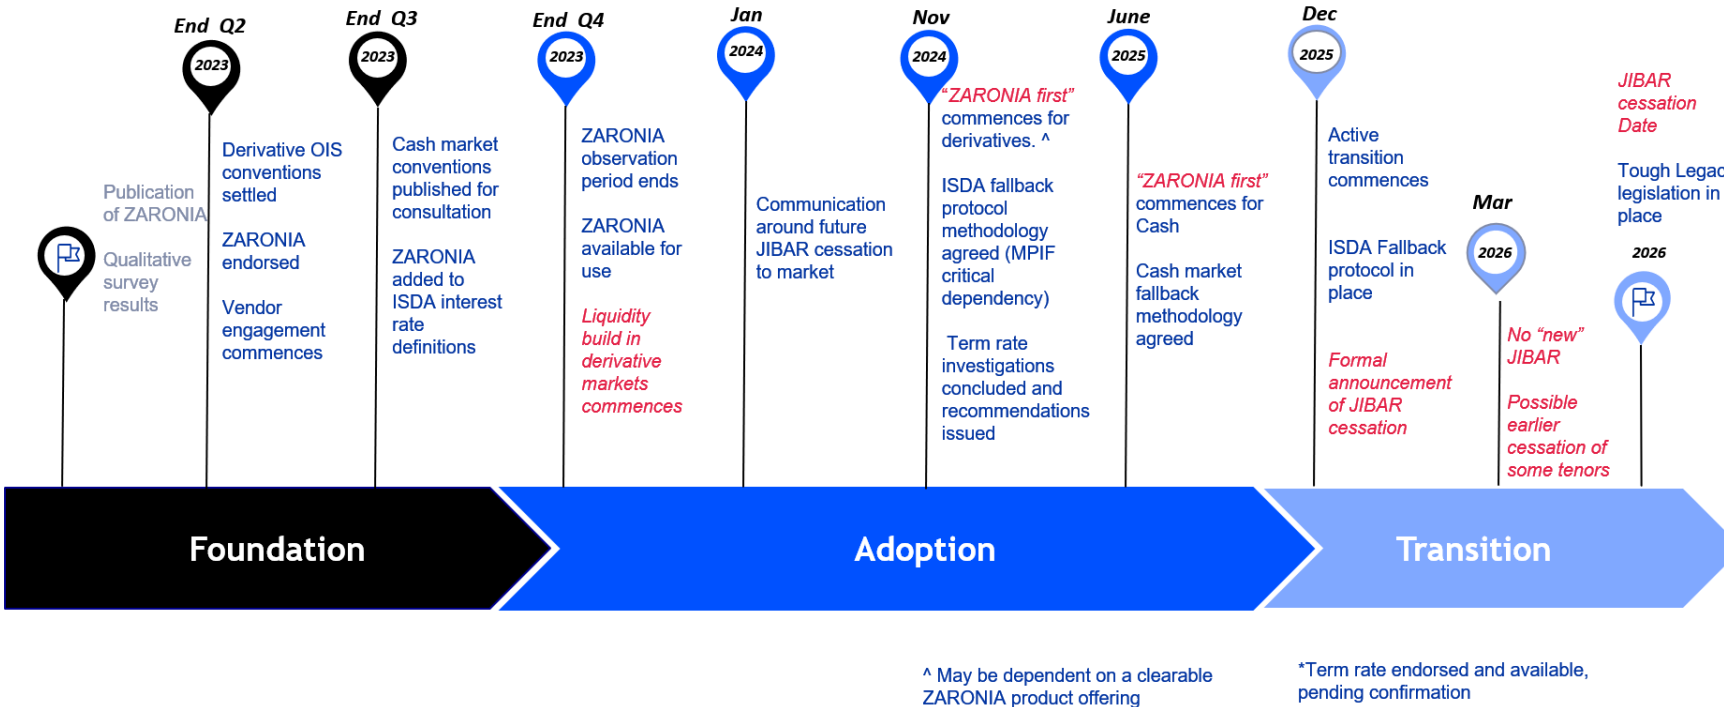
End Q2
2023
End Q3
2023
End Q4
2023
Jan
2024
Nov
2024
June
2025
Dec
2025
JIBAR cessation Date

Publication of ZARONIA

Qualitative survey results

Derivative OIS conventions settled

ZARONIA endorsed

Vendor engagement commences

Cash market conventions published for consultation

ZARONIA added to ISDA interest rate definitions

ZARONIA observation period ends

ZARONIA available for use

Liquidity build in derivative markets commences

Communication around future JIBAR cessation to market

"ZARONIA first" commences for derivatives. ^

ISDA fallback protocol methodology agreed (MPIF critical dependency)

Term rate investigations concluded and recommendations issued

"ZARONIA first" commences for Cash

Cash market fallback methodology agreed

Active transition commences

ISDA Fallback protocol in place

Formal announcement of JIBAR cessation

Mar
2026

No "new" JIBAR

Possible earlier cessation of some tenors

Tough Legac legislation in place

2026

Foundation

Adoption

Transition

^ May be dependent on a clearable ZARONIA product offering

*Term rate endorsed and available, pending confirmation